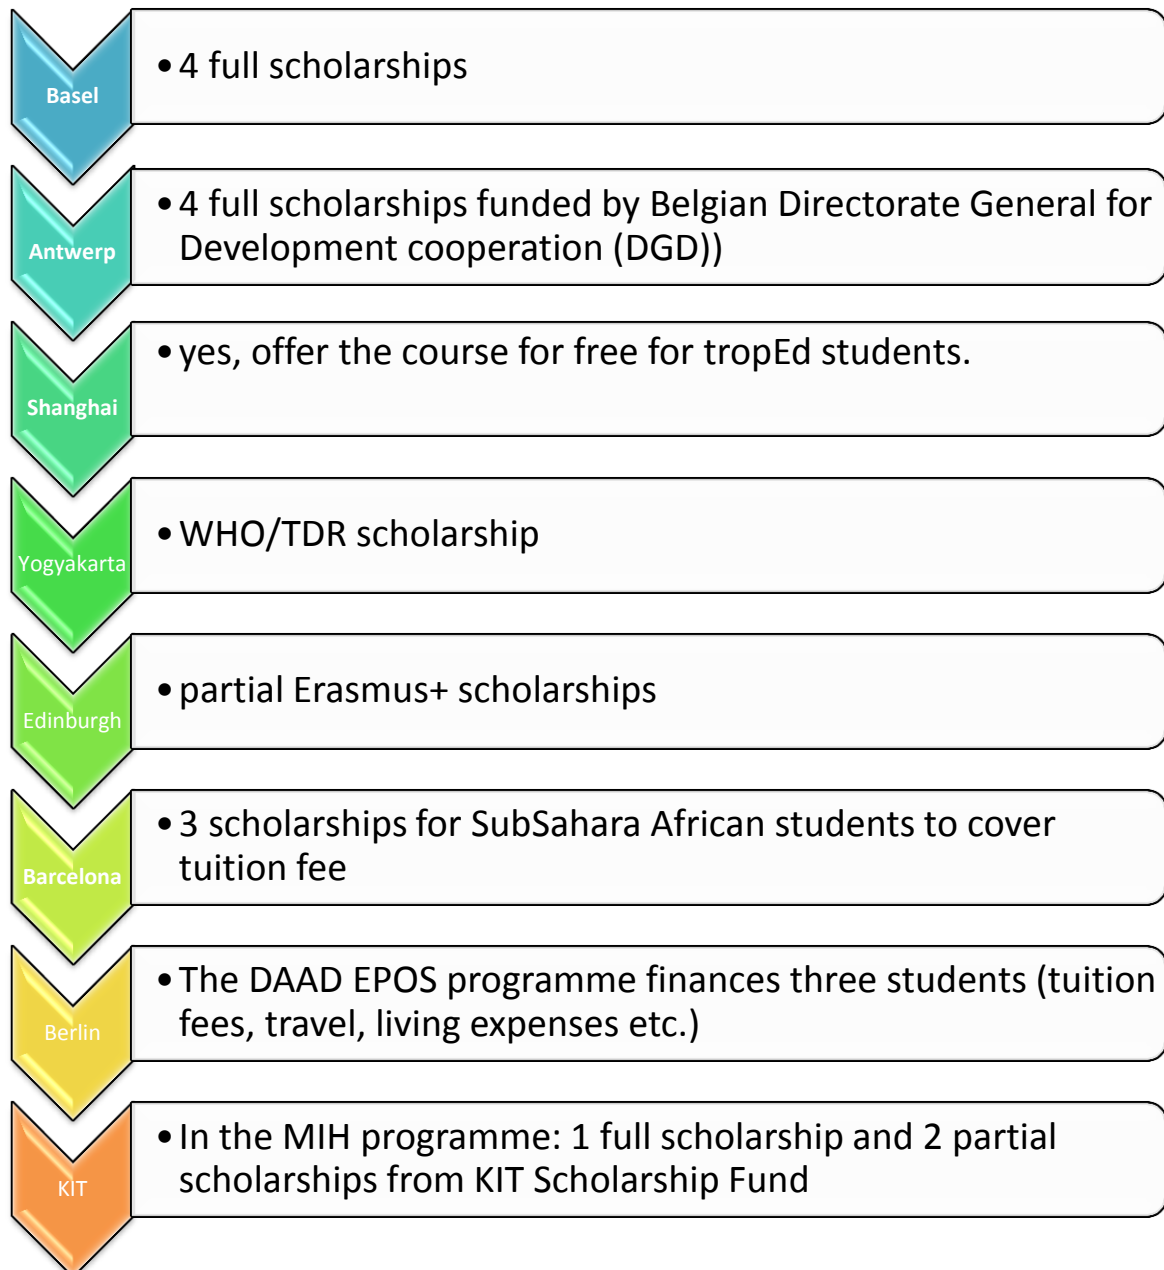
Basel

• 4 full scholarships

Antwerp

• 4 full scholarships funded by Belgian Directorate General for Development cooperation (DGD))

Shanghai

• yes, offer the course for free for tropEd students.

Yogyakarta

• WHO/TDR scholarship

Edinburgh

• partial Erasmus+ scholarships

Barcelona

• 3 scholarships for SubSahara African students to cover tuition fee

Berlin

• The DAAD EPOS programme finances three students (tuition fees, travel, living expenses etc.)

KIT

• In the MIH programme: 1 full scholarship and 2 partial scholarships from KIT Scholarship Fund